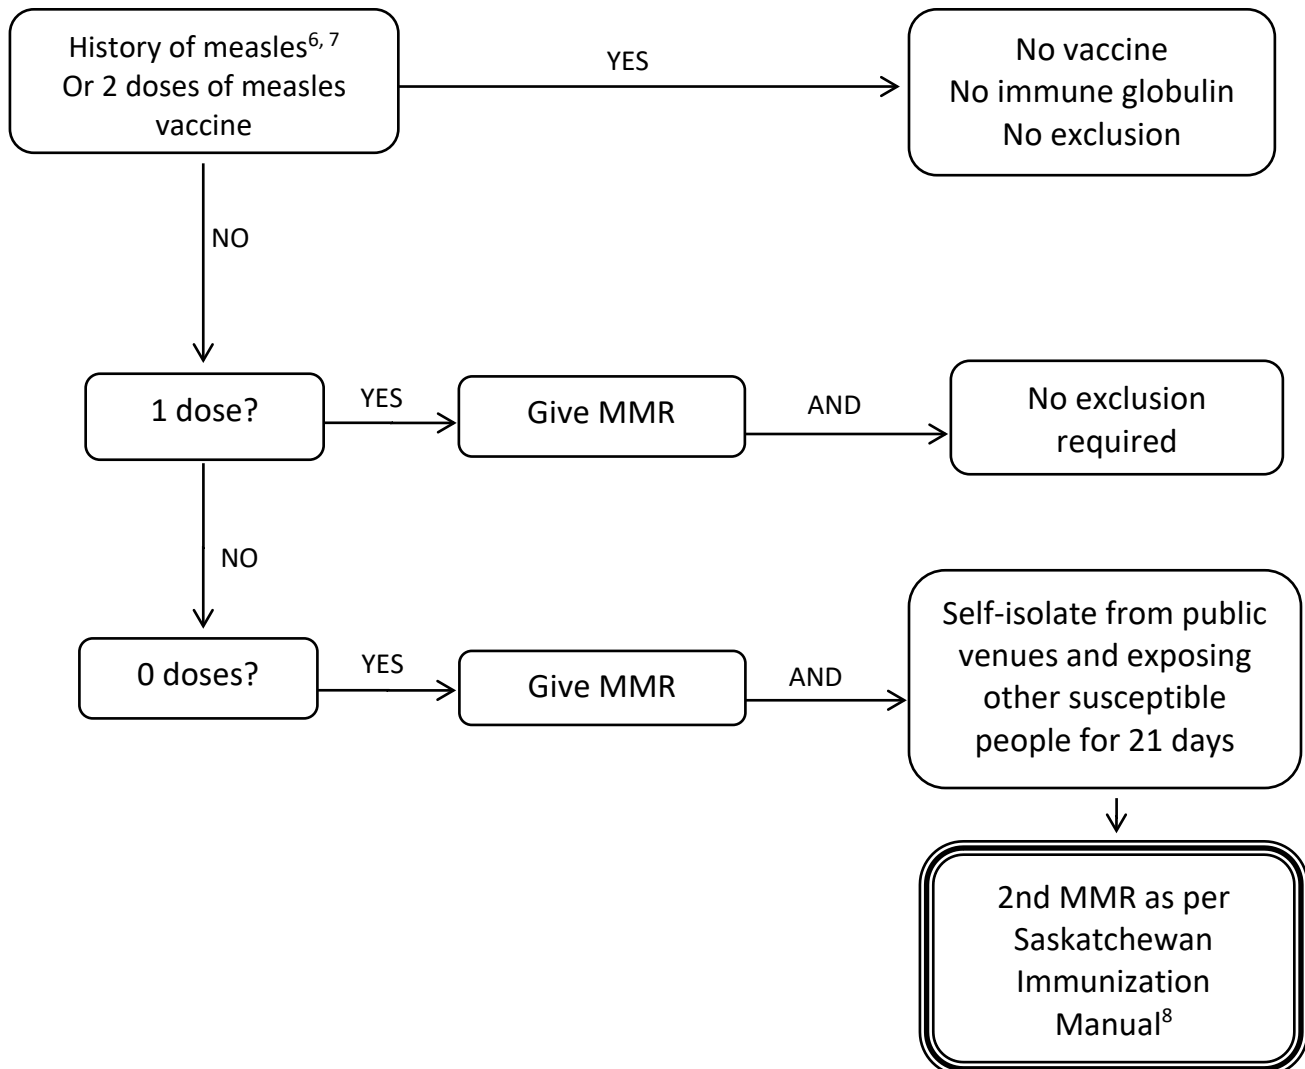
History of measles$^{6, 7}$
Or 2 doses of measles vaccine

YES

No vaccine
No immune globulin
No exclusion

NO

1 dose?

YES

Give MMR

AND

No exclusion required

NO

0 doses?

YES

Give MMR

AND

Self-isolate from public venues and exposing other susceptible people for 21 days

2nd MMR as per Saskatchewan Immunization Manual$^{8}$